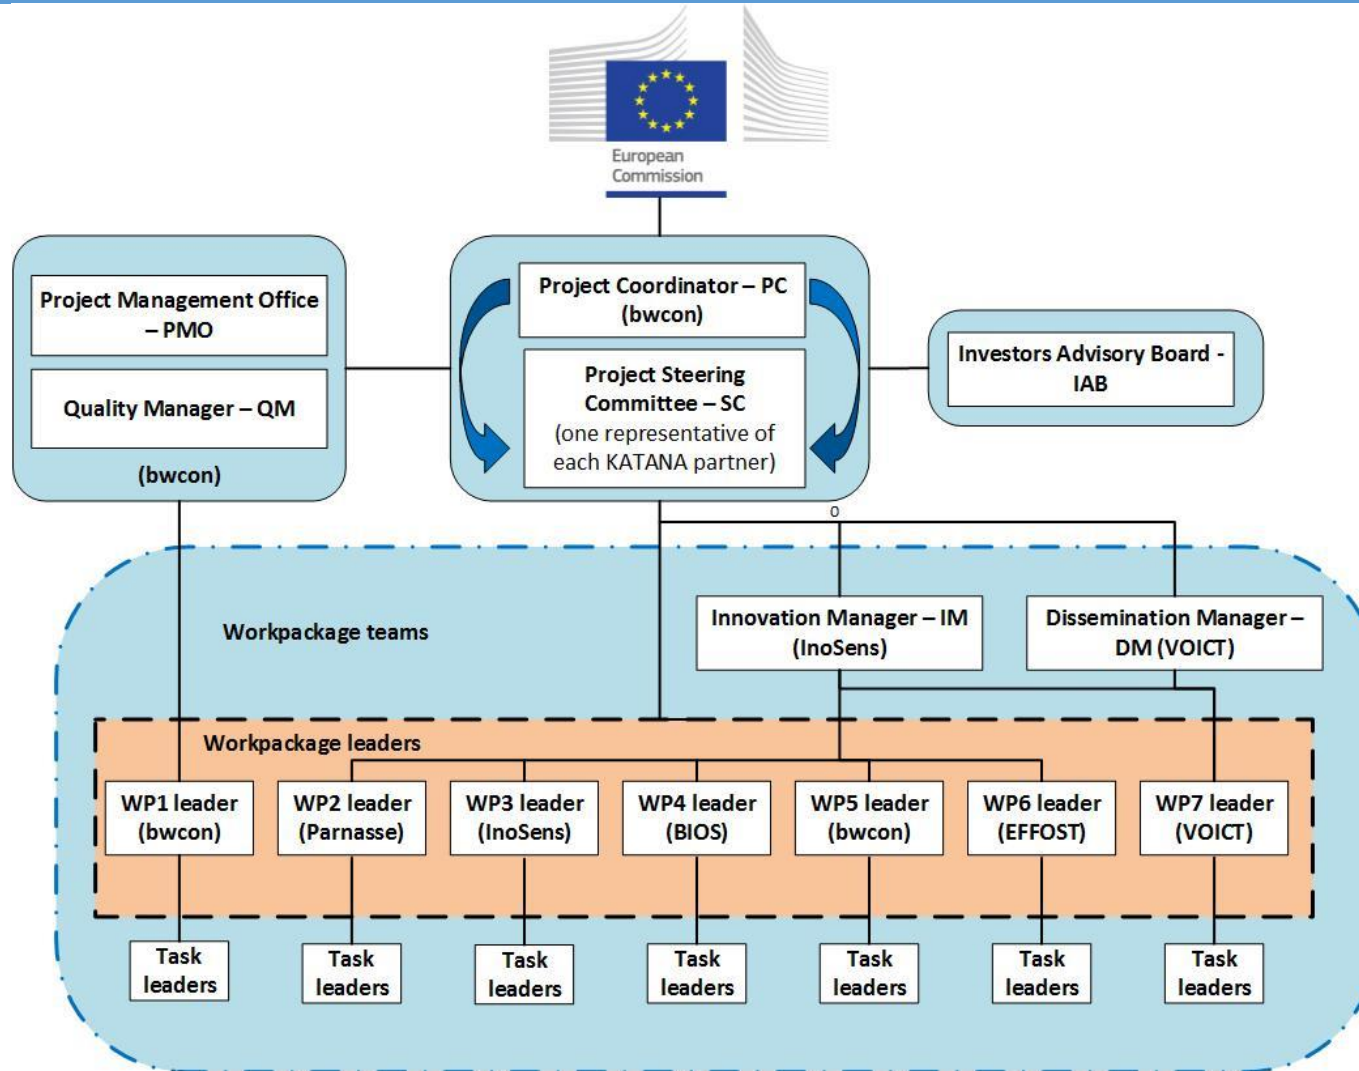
European Commission

Project Management Office – PMO

Quality Manager – QM

(bwcon)

Project Coordinator – PC (bwcon)

Project Steering Committee – SC (one representative of each KATANA partner)

Investors Advisory Board - IAB

0

Workpackage teams

Innovation Manager – IM (InoSens)

Dissemination Manager – DM (VOICT)

Workpackage leaders

WP1 leader (bwcon)

WP2 leader (Parnasse)

WP3 leader (InoSens)

WP4 leader (BIOS)

WP5 leader (bwcon)

WP6 leader (EFFOST)

WP7 leader (VOICT)

Task leaders

Task leaders

Task leaders

Task leaders

Task leaders

Task leaders

Task leaders